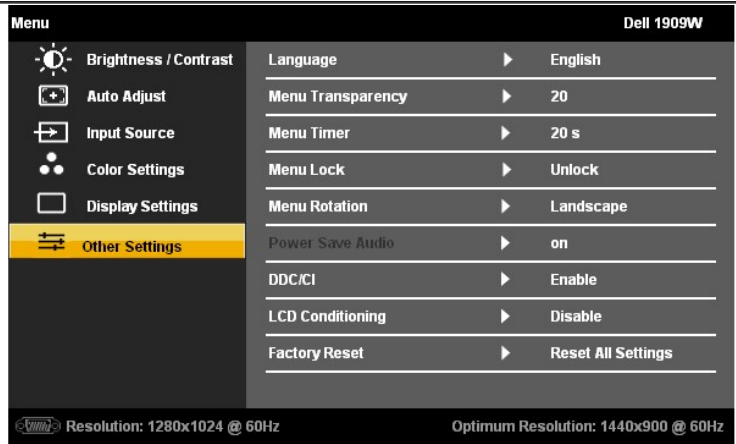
Menu

Dell 1909W

Brightness / Contrast

Auto Adjust

Input Source

Color Settings

Display Settings

Other Settings

| | |
|---|---|
| Language | English |
| Menu Transparency | 20 |
| Menu Timer | 20 s |
| Menu Lock | Unlock |
| Menu Rotation | Landscape |
| Power Save Audio | on |
| DDC/CI | Enable |
| LCD Conditioning | Disable |
| Factory Reset | Reset All Settings |

VGA Resolution: 1280x1024 @ 60Hz

Optimum Resolution: 1440x900 @ 60Hz